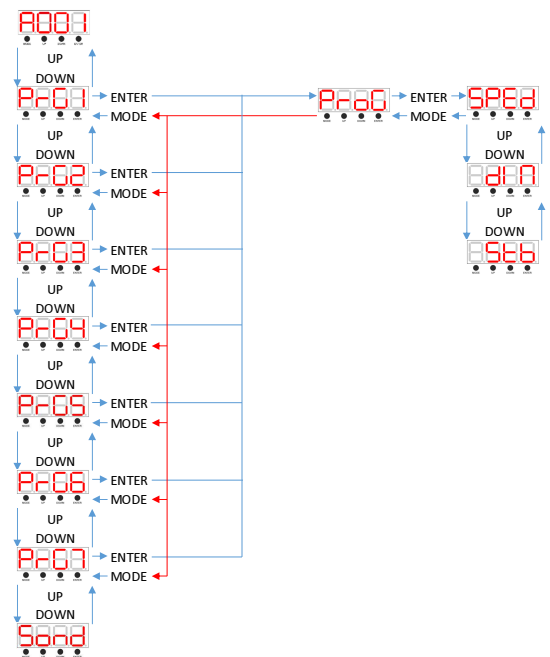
A001
MODE UP DOWN ENTER
UP
DOWN
Pr01
ENTER
MODE
UP
DOWN
Pr02
ENTER
MODE
UP
DOWN
Pr03
ENTER
MODE
UP
DOWN
Pr04
ENTER
MODE
UP
DOWN
Pr05
ENTER
MODE
UP
DOWN
Pr06
ENTER
MODE
UP
DOWN
Pr07
ENTER
MODE
UP
DOWN
Sond
ProG
ENTER
MODE
SPEd
UP
DOWN
AdIn
UP
DOWN
ASEt